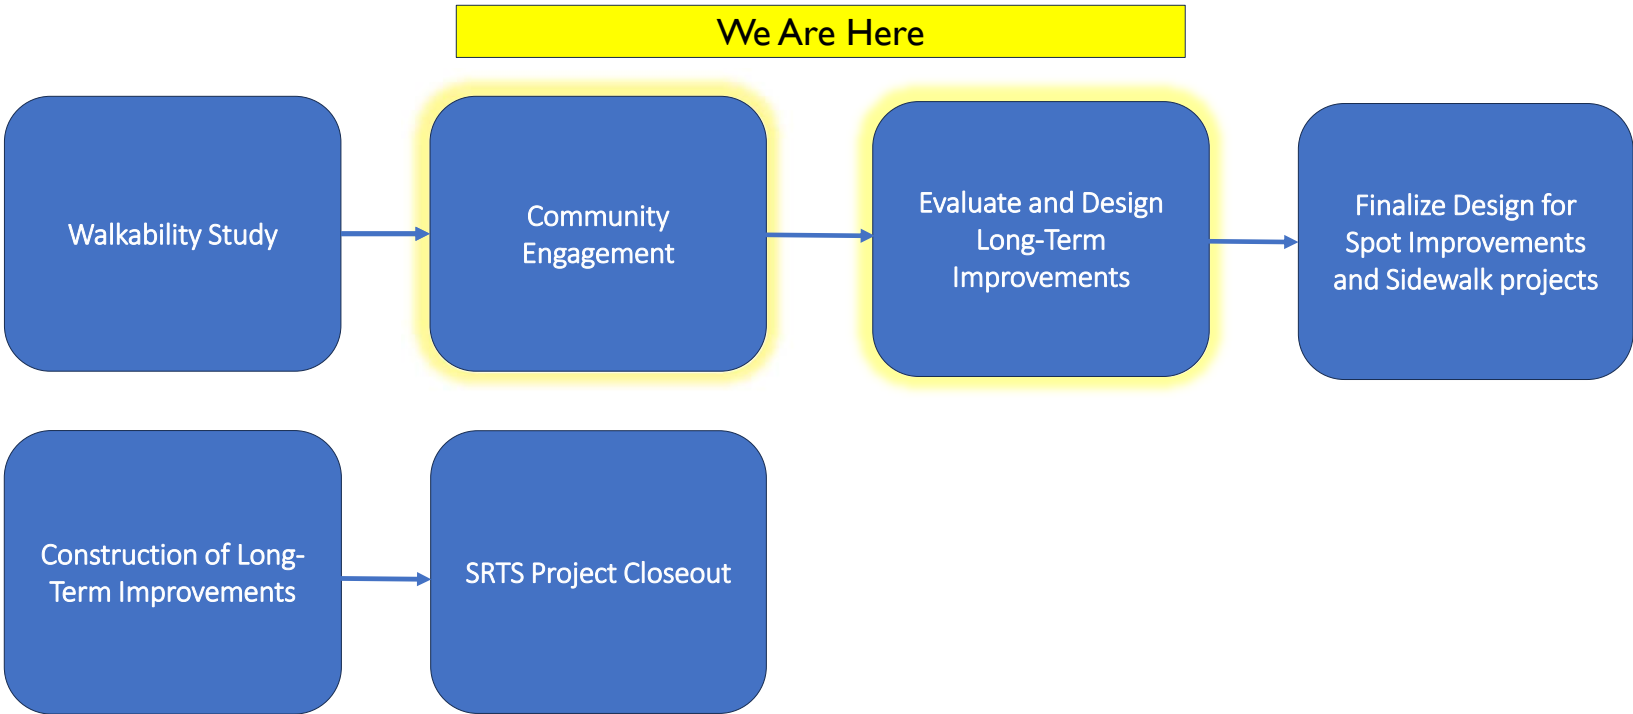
We Are Here

Walkability Study

Community Engagement

Evaluate and Design Long-Term Improvements

Finalize Design for Spot Improvements and Sidewalk projects

Construction of Long-Term Improvements

SRTS Project Closeout